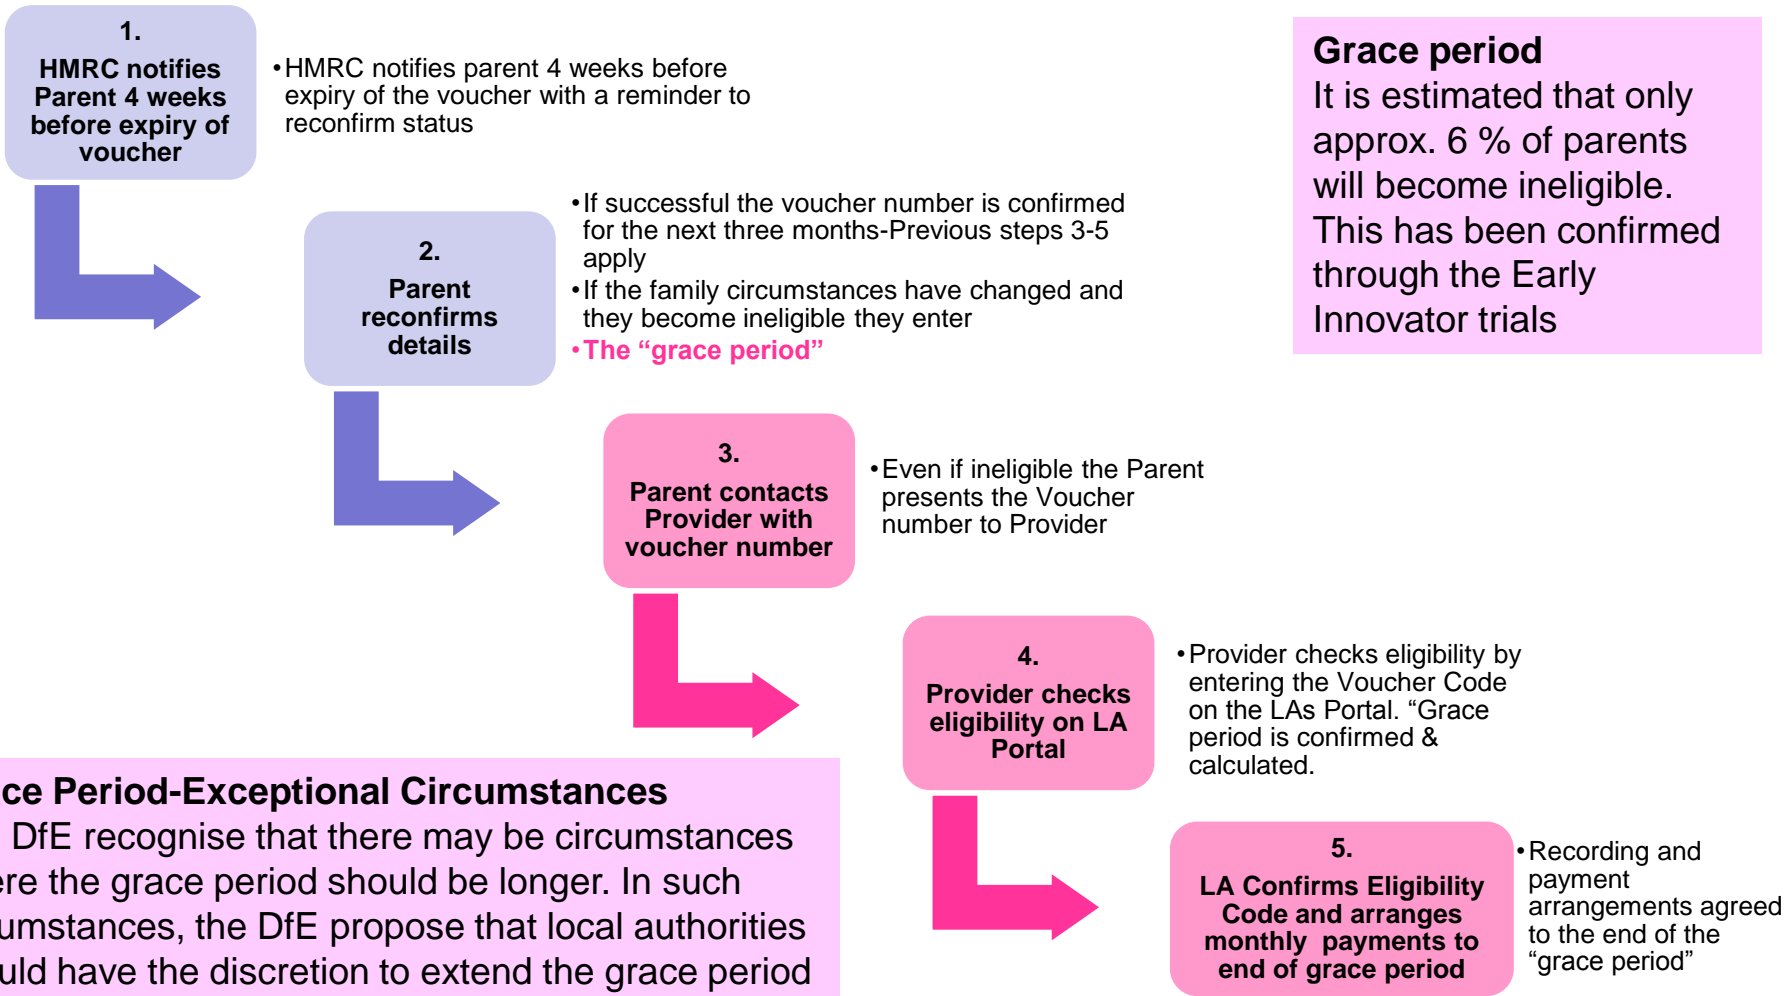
1.
HMRC notifies Parent 4 weeks before expiry of voucher

•HMRC notifies parent 4 weeks before expiry of the voucher with a reminder to reconfirm status

2.
Parent reconfirms details

•If successful the voucher number is confirmed for the next three months-Previous steps 3-5 apply
•If the family circumstances have changed and they become ineligible they enter
•The "grace period"

3.
Parent contacts Provider with voucher number

•Even if ineligible the Parent presents the Voucher number to Provider

4.
Provider checks eligibility on LA Portal

•Provider checks eligibility by entering the Voucher Code on the LAs Portal. "Grace period is confirmed & calculated.

5.
LA Confirms Eligibility Code and arranges monthly payments to end of grace period

•Recording and payment arrangements agreed to the end of the "grace period"

Grace period
It is estimated that only approx. 6 % of parents will become ineligible. This has been confirmed through the Early Innovator trials

ce Period-Exceptional Circumstances
DfE recognise that there may be circumstances ere the grace period should be longer. In such umstances, the DfE propose that local authorities uld have the discretion to extend the grace period